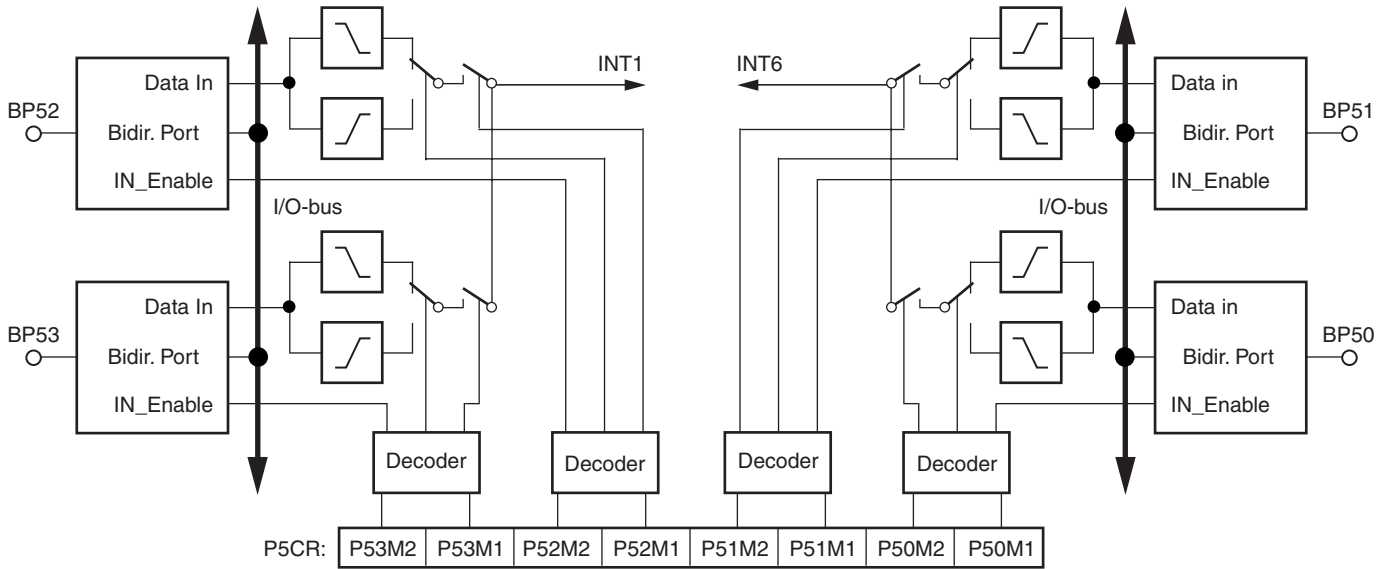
INT1

INT6

BP52

Data In

Bidir. Port

IN_Enable

I/O-bus

BP53

Data In

Bidir. Port

IN_Enable

Data in

Bidir. Port

IN_Enable

BP51

I/O-bus

Data in

Bidir. Port

IN_Enable

BP50

Decoder

Decoder

Decoder

Decoder

| P5CR: | P53M2 | P53M1 | P52M2 | P52M1 | P51M2 | P51M1 | P50M2 | P50M1 |
|---|---|---|---|---|---|---|---|---|